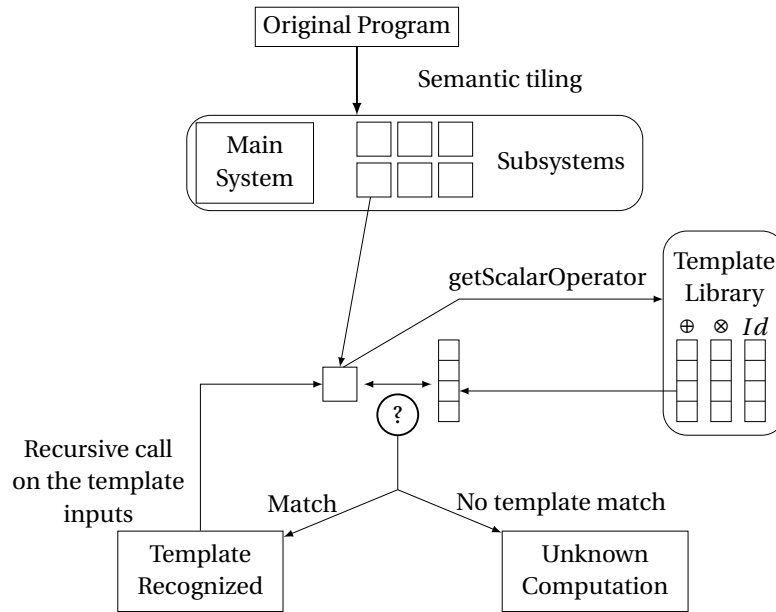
Original Program

Semantic tiling

Main System

Subsystems

getScalarOperator

Template Library

$\oplus$ $\otimes$ $Id$

?

Recursive call on the template inputs

Match

No template match

Template Recognized

Unknown Computation